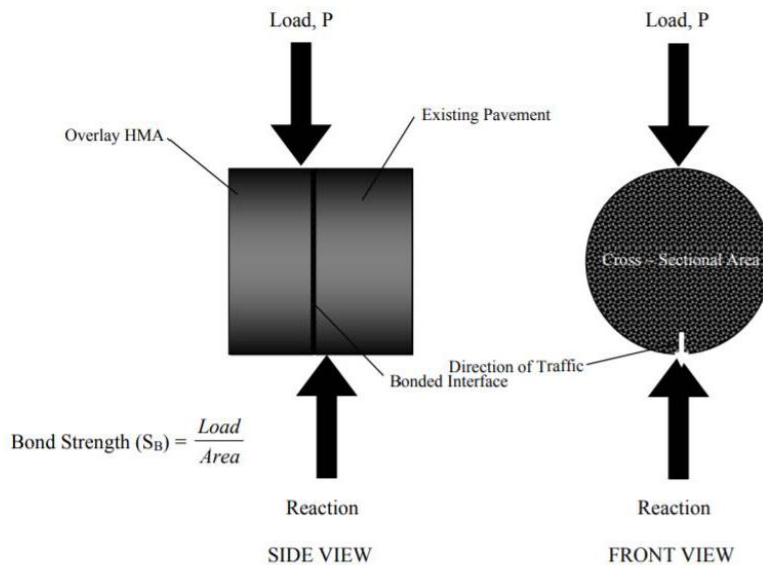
Load, P

Load, P

Overlay HMA

Existing Pavement

Cross - Sectional Area

Direction of Traffic

Bonded Interface

Bond Strength ($S_B$) = $\frac{Load}{Area}$

Reaction

Reaction

SIDE VIEW

FRONT VIEW